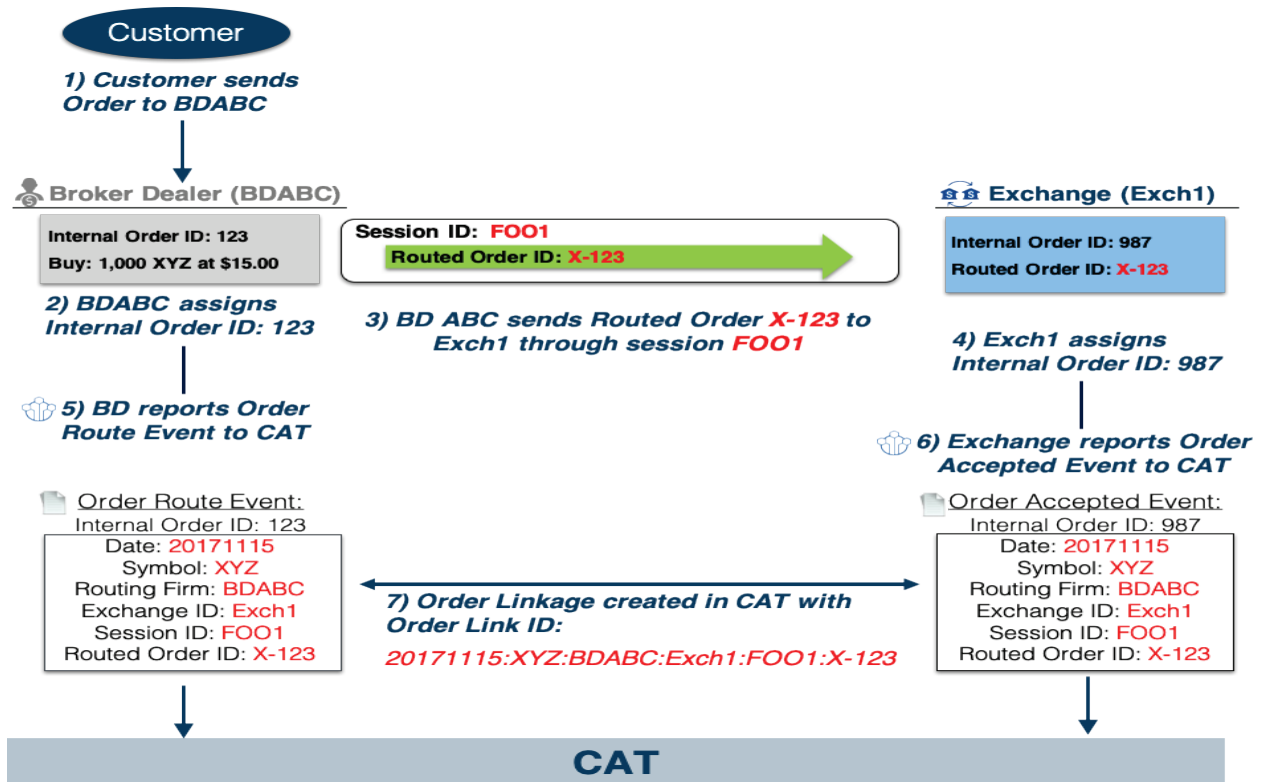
Customer

1) Customer sends Order to BDABC

Broker Dealer (BDABC)

Internal Order ID: 123
Buy: 1,000 XYZ at $15.00

2) BDABC assigns Internal Order ID: 123

Session ID: FOO1
Routed Order ID: X-123

3) BD ABC sends Routed Order X-123 to Exch1 through session FOO1

Exchange (Exch1)

Internal Order ID: 987
Routed Order ID: X-123

4) Exch1 assigns Internal Order ID: 987

5) BD reports Order Route Event to CAT

6) Exchange reports Order Accepted Event to CAT

Order Route Event:
Internal Order ID: 123
Date: 20171115
Symbol: XYZ
Routing Firm: BDABC
Exchange ID: Exch1
Session ID: FOO1
Routed Order ID: X-123

7) Order Linkage created in CAT with Order Link ID:
20171115:XYZ:BDABC:Exch1:FOO1:X-123

Order Accepted Event:
Internal Order ID: 987
Date: 20171115
Symbol: XYZ
Routing Firm: BDABC
Exchange ID: Exch1
Session ID: FOO1
Routed Order ID: X-123

CAT